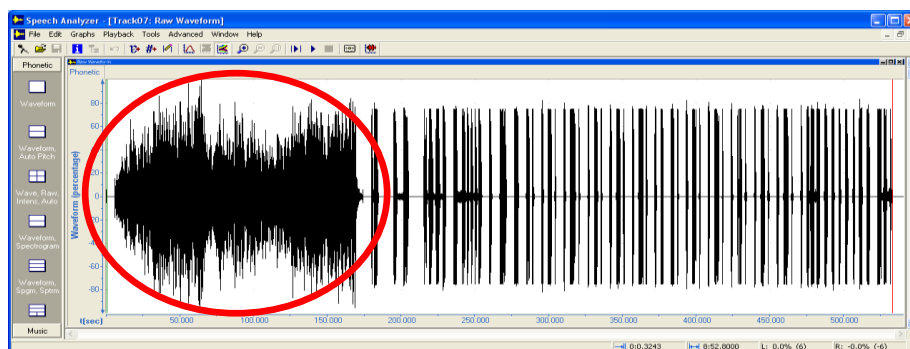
Speech Analyzer - [Track07: Raw Waveform]

File Edit Graphs Playback Tools Advanced Window Help

Phonetic

Waveform

Waveform, Auto Pitch

Wave, Raw, Intens, Auto

Waveform, Spectrogram

Waveform, Spgm, Sptm

Music

Raw Waveform

Phonetic

Waveform (percentage)

80
60
40
20
0
-20
-40
-60
-80

t(sec) 50.000 100.000 150.000 200.000 250.000 300.000 350.000 400.000 450.000 500.000

0:0.3243 8:52.8000 L: 0.0% (6) R: -0.0% (-6)